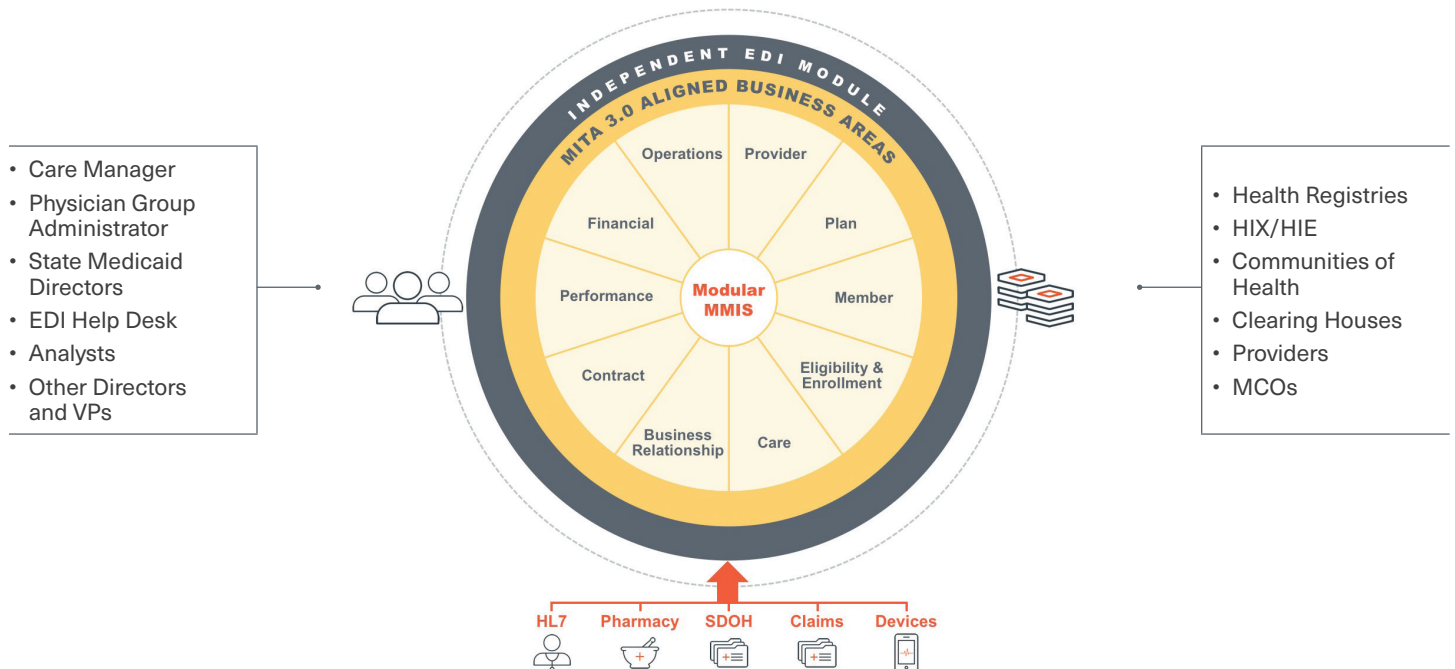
• Care Manager
• Physician Group Administrator
• State Medicaid Directors
• EDI Help Desk
• Analysts
• Other Directors and VPs

INDEPENDENT EDI MODULE
MITA 3.0 ALIGNED BUSINESS AREAS

Operations
Provider
Plan
Member
Eligibility & Enrollment
Care
Business Relationship
Contract
Performance
Financial

Modular MMIS

• Health Registries
• HIX/HIE
• Communities of Health
• Clearing Houses
• Providers
• MCOs

HL7
Pharmacy
SDOH
Claims
Devices